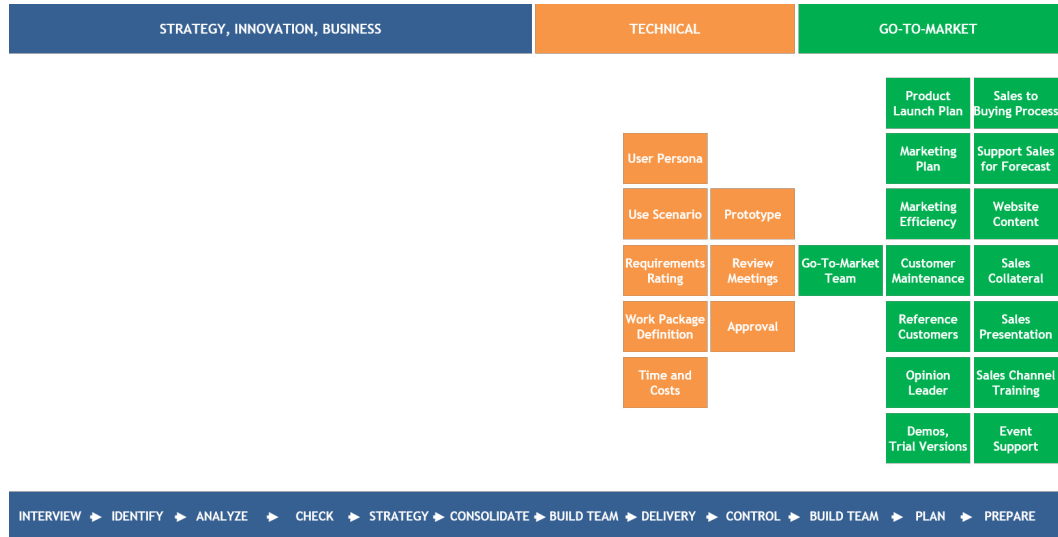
STRATEGY, INNOVATION, BUSINESS

TECHNICAL

GO-TO-MARKET

User Persona

Use Scenario

Prototype

Requirements Rating

Review Meetings

Work Package Definition

Approval

Time and Costs

Go-To-Market Team

Product Launch Plan

Sales to Buying Process

Marketing Plan

Support Sales for Forecast

Marketing Efficiency

Website Content

Customer Maintenance

Sales Collateral

Reference Customers

Sales Presentation

Opinion Leader

Sales Channel Training

Demos, Trial Versions

Event Support

INTERVIEW ➔ IDENTIFY ➔ ANALYZE ➔ CHECK ➔ STRATEGY ➔ CONSOLIDATE ➔ BUILD TEAM ➔ DELIVERY ➔ CONTROL ➔ BUILD TEAM ➔ PLAN ➔ PREPARE